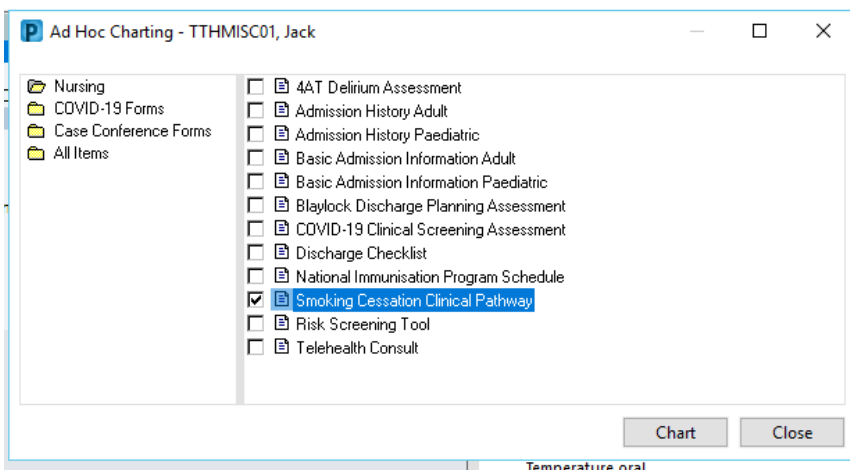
P Ad Hoc Charting - TTHMISC01, Jack

Nursing
COVID-19 Forms
Case Conference Forms
All Items

4AT Delirium Assessment
Admission History Adult
Admission History Paediatric
Basic Admission Information Adult
Basic Admission Information Paediatric
Blaylock Discharge Planning Assessment
COVID-19 Clinical Screening Assessment
Discharge Checklist
National Immunisation Program Schedule
Smoking Cessation Clinical Pathway
Risk Screening Tool
Telehealth Consult

Chart
Close

Temperature oral